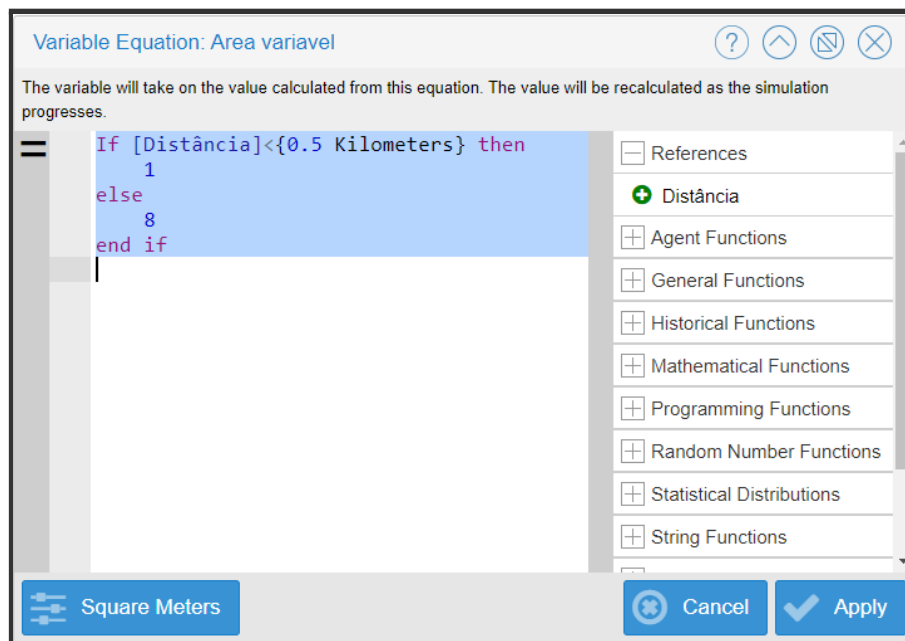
Variable Equation: Area variavel

The variable will take on the value calculated from this equation. The value will be recalculated as the simulation progresses.

=

If [Distância]<{0.5 Kilometers} then
    1
else
    8
end if

References
Distância
Agent Functions
General Functions
Historical Functions
Mathematical Functions
Programming Functions
Random Number Functions
Statistical Distributions
String Functions

Square Meters
Cancel
Apply